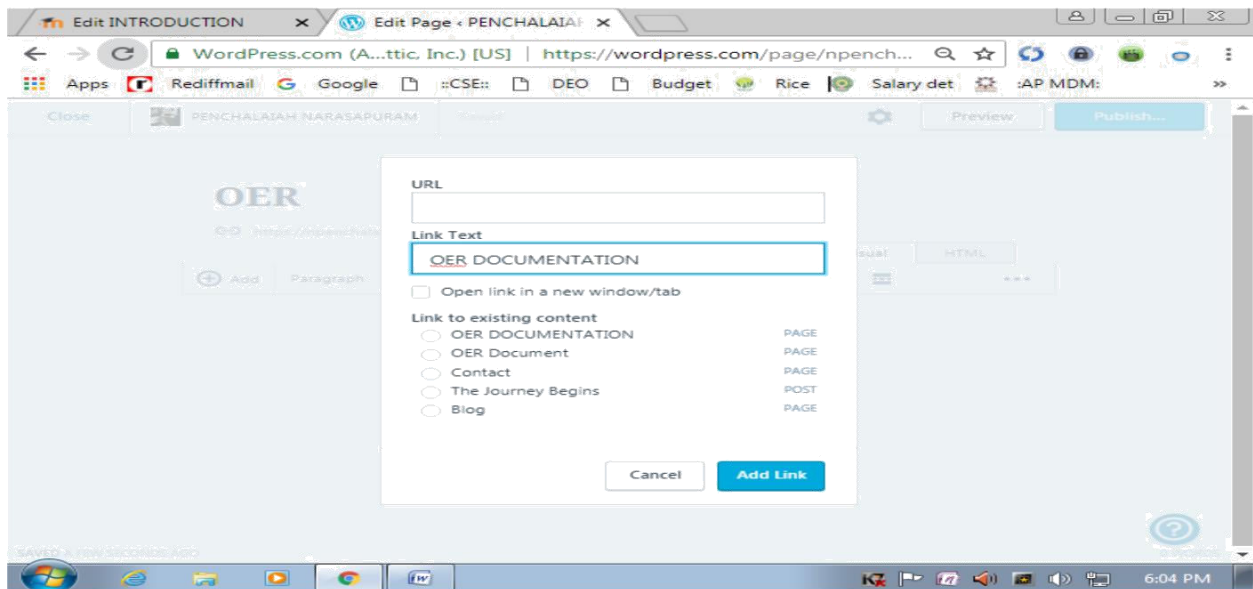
Edit INTRODUCTION ×
Edit Page ‹ PENCHALAIAH ×

WordPress.com (A...ttic, Inc.) [US] | https://wordpress.com/page/npench...

Apps Rediffmail Google ::CSE:: DEO Budget Rice Salary det :AP MDM:

Close PENCHALAIAH NARASAPURAM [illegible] Preview Publish...

OER

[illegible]

Add Paragraph

Visual HTML

URL

Link Text
OER DOCUMENTATION

Open link in a new window/tab

Link to existing content
OER DOCUMENTATION PAGE
OER Document PAGE
Contact PAGE
The Journey Begins POST
Blog PAGE

Cancel Add Link

SAVED A FEW SECONDS AGO

6:04 PM